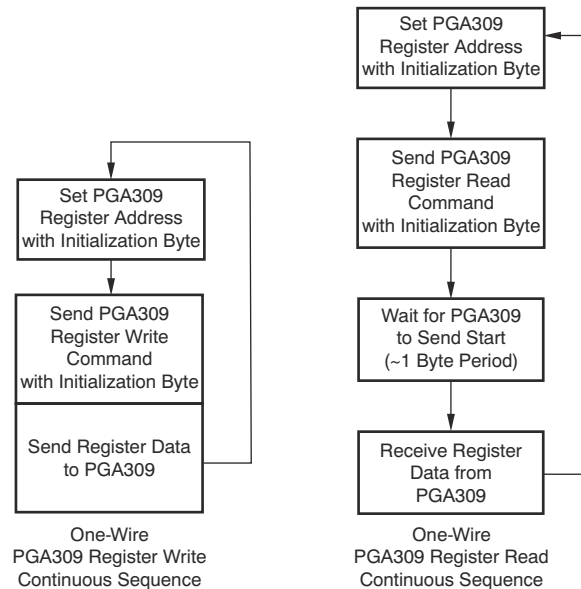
Set PGA309 Register Address with Initialization Byte

Send PGA309 Register Write Command with Initialization Byte

Send Register Data to PGA309

One-Wire PGA309 Register Write Continuous Sequence

Set PGA309 Register Address with Initialization Byte

Send PGA309 Register Read Command with Initialization Byte

Wait for PGA309 to Send Start (~1 Byte Period)

Receive Register Data from PGA309

One-Wire PGA309 Register Read Continuous Sequence